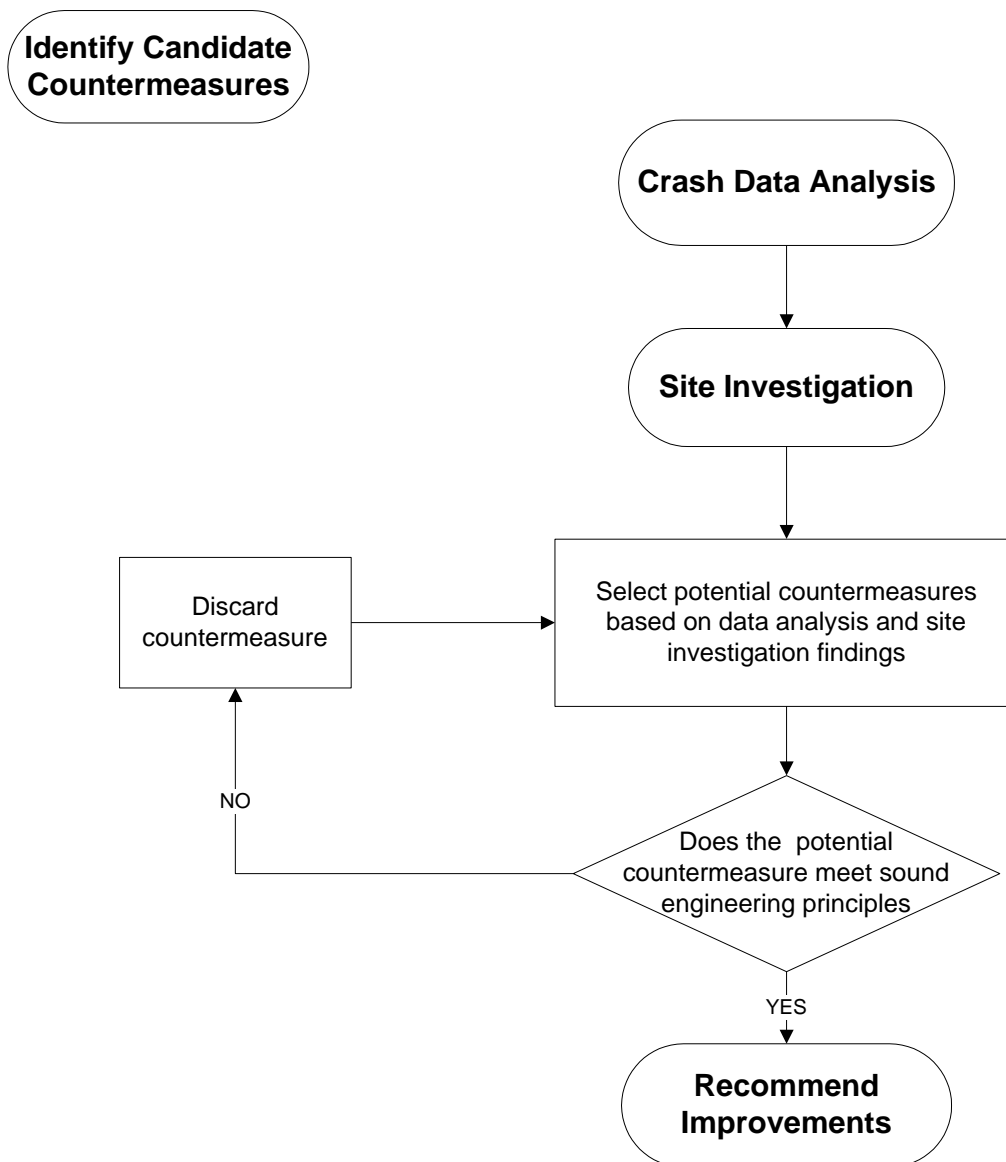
Identify Candidate Countermeasures

Crash Data Analysis

Site Investigation

Discard countermeasure

Select potential countermeasures based on data analysis and site investigation findings

NO

Does the potential countermeasure meet sound engineering principles

YES

Recommend Improvements